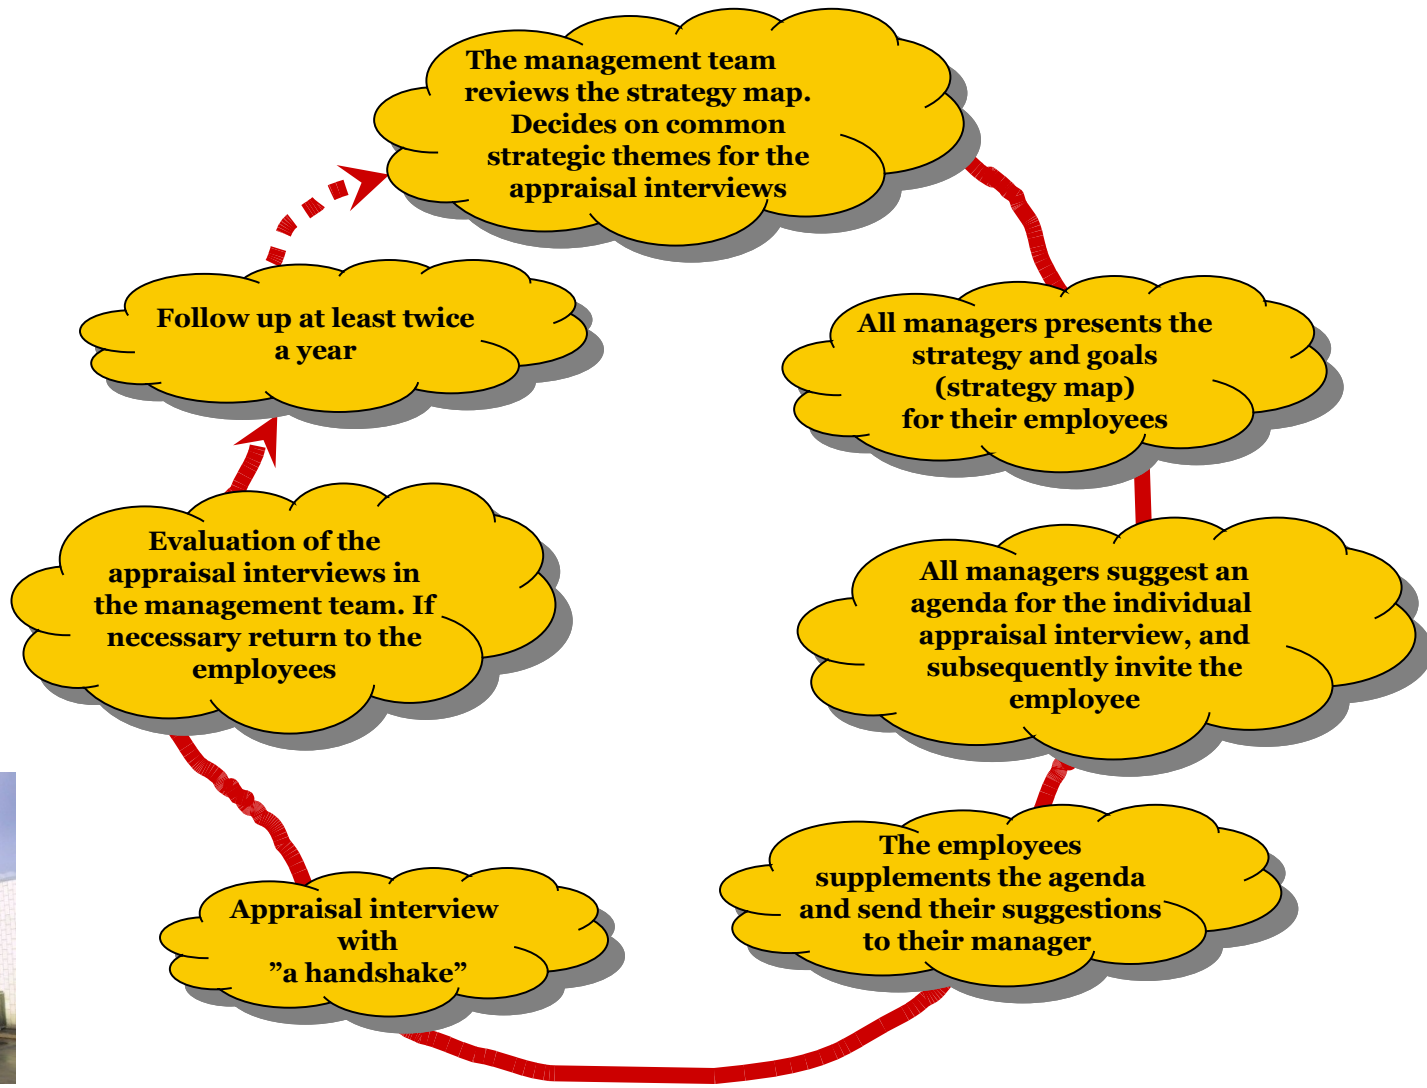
The management team reviews the strategy map. Decides on common strategic themes for the appraisal interviews

All managers presents the strategy and goals (strategy map) for their employees

All managers suggest an agenda for the individual appraisal interview, and subsequently invite the employee

The employees supplements the agenda and send their suggestions to their manager

Appraisal interview with ”a handshake”

Evaluation of the appraisal interviews in the management team. If necessary return to the employees

Follow up at least twice a year